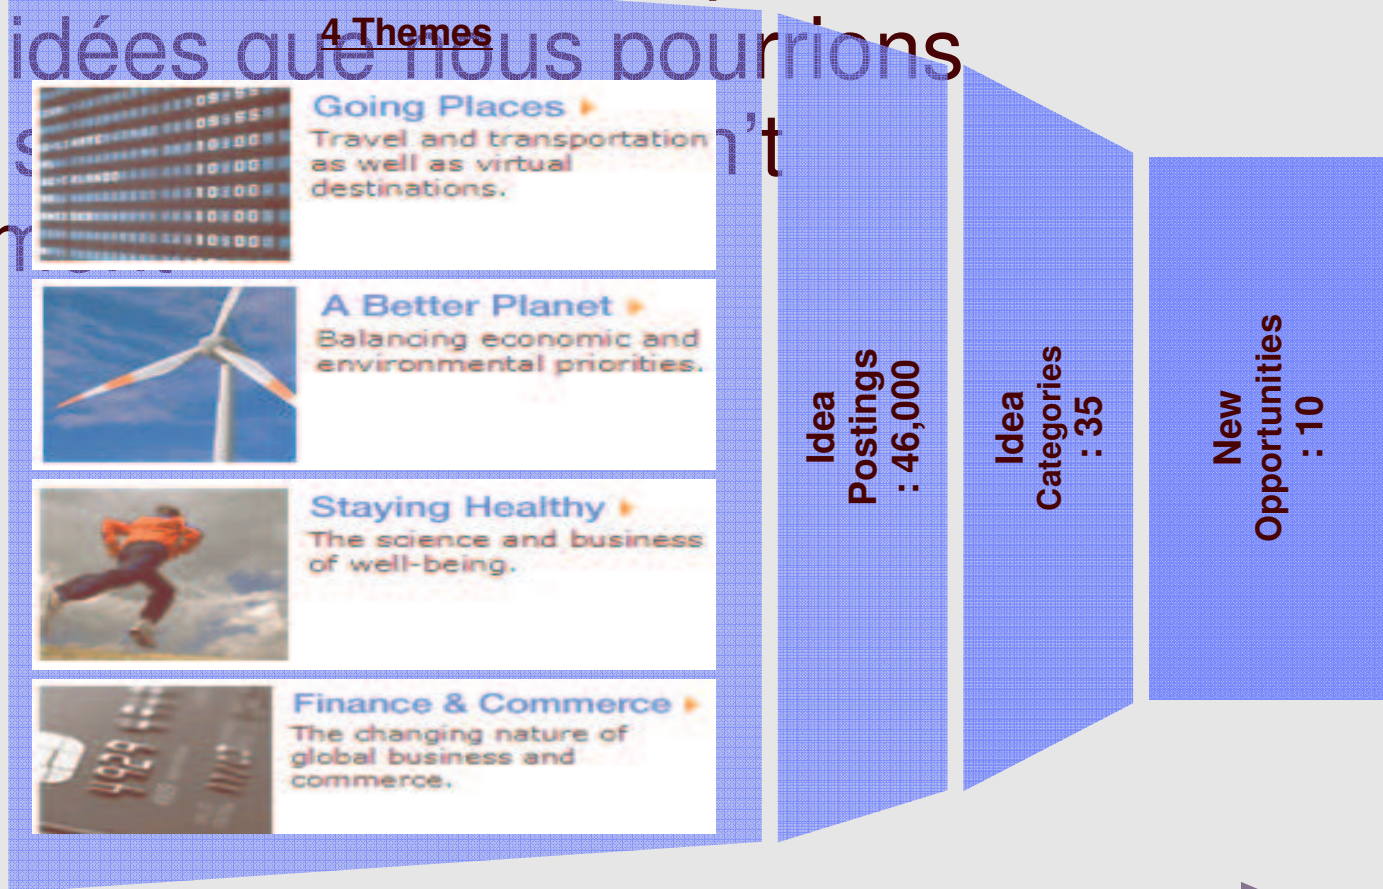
idées que nous pourrions
s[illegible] n't
m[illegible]

4 Themes

Going Places
Travel and transportation as well as virtual destinations.

A Better Planet
Balancing economic and environmental priorities.

Staying Healthy
The science and business of well-being.

Finance & Commerce
The changing nature of global business and commerce.

Idea Postings : 46,000

Idea Categories : 35

New Opportunities : 10